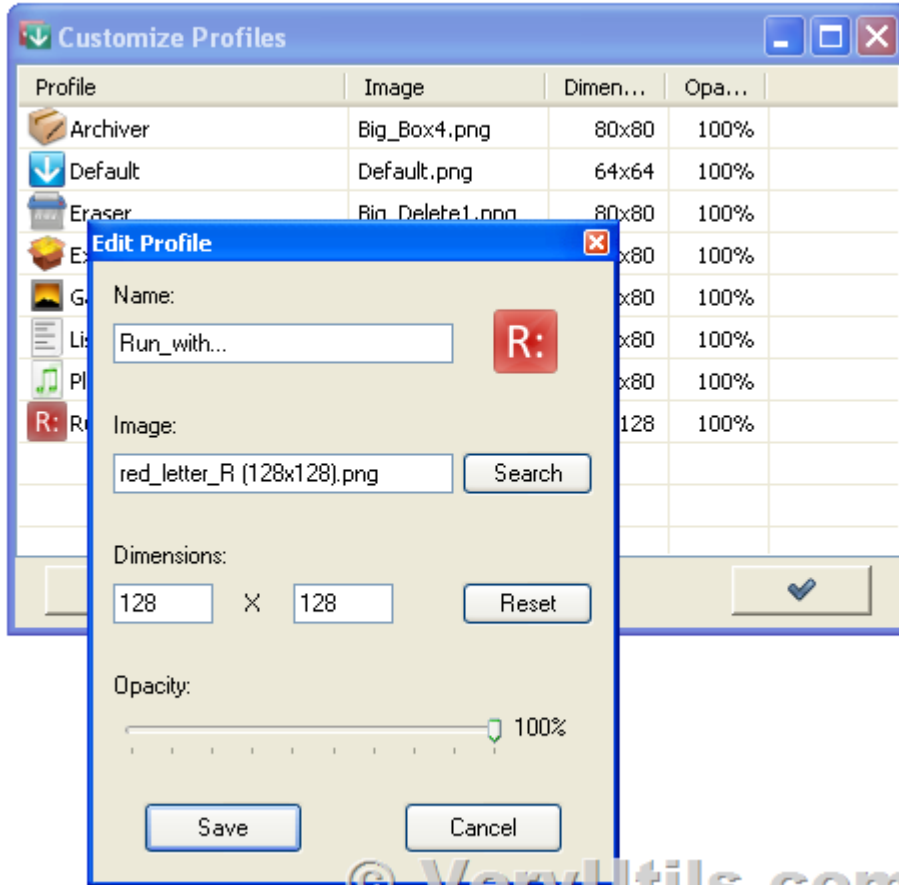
Customize Profiles

| Profile | Image | Dimen... | Opa... |
|---|---|---|---|
| Archiver | Big_Box4.png | 80x80 | 100% |
| Default | Default.png | 64x64 | 100% |
| Eraser | Big_Delete1.png | 80x80 | 100% |
| Ex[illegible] | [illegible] | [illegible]x80 | 100% |
| G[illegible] | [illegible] | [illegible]x80 | 100% |
| Lis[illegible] | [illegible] | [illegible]x80 | 100% |
| Pl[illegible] | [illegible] | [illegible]x80 | 100% |
| R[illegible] | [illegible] | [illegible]128 | 100% |

Edit Profile

Name:

Run_with...

R:

Image:

red_letter_R (128x128).png

Search

Dimensions:

128 X 128

Reset

Opacity:

100%

Save

Cancel

© VeryUtils.com